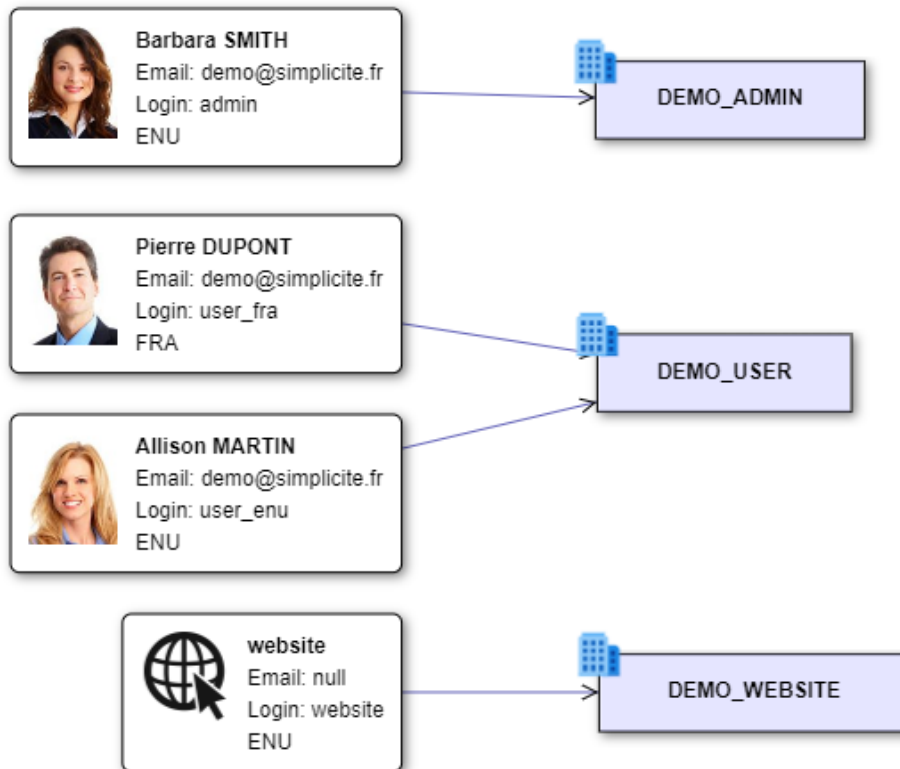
Barbara SMITH
Email: demo@simplicite.fr
Login: admin
ENU

DEMO_ADMIN

Pierre DUPONT
Email: demo@simplicite.fr
Login: user_fra
FRA

DEMO_USER

Allison MARTIN
Email: demo@simplicite.fr
Login: user_enu
ENU

website
Email: null
Login: website
ENU

DEMO_WEBSITE